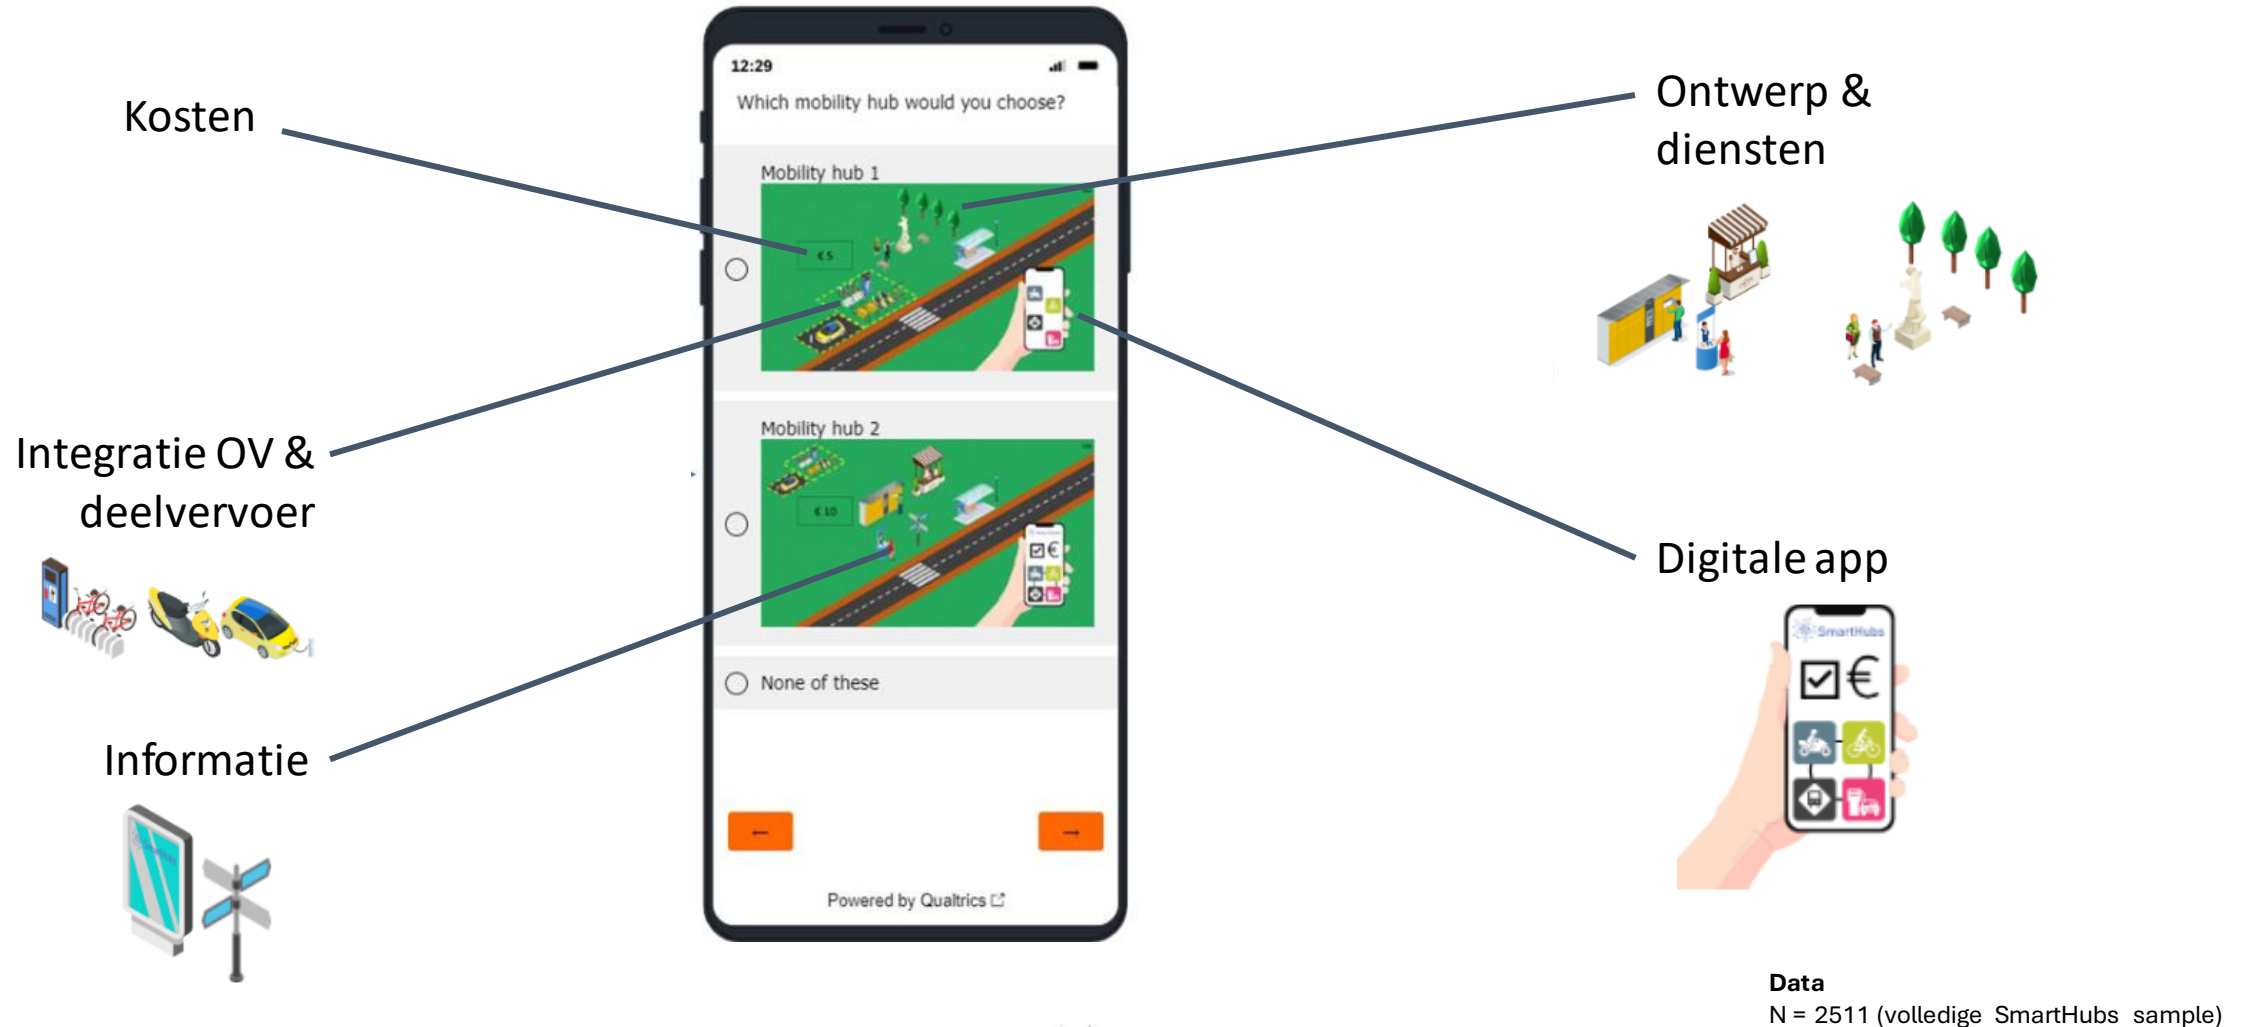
Kosten

Integratie OV & deelvervoer

Informatie

12:29

Which mobility hub would you choose?

Mobility hub 1

€ 5

Mobility hub 2

€ 10

None of these

←

→

Powered by Qualtrics

Ontwerp & diensten

Digitale app

SmartHubs

€

Data
N = 2511 (volledige SmartHubs sample)